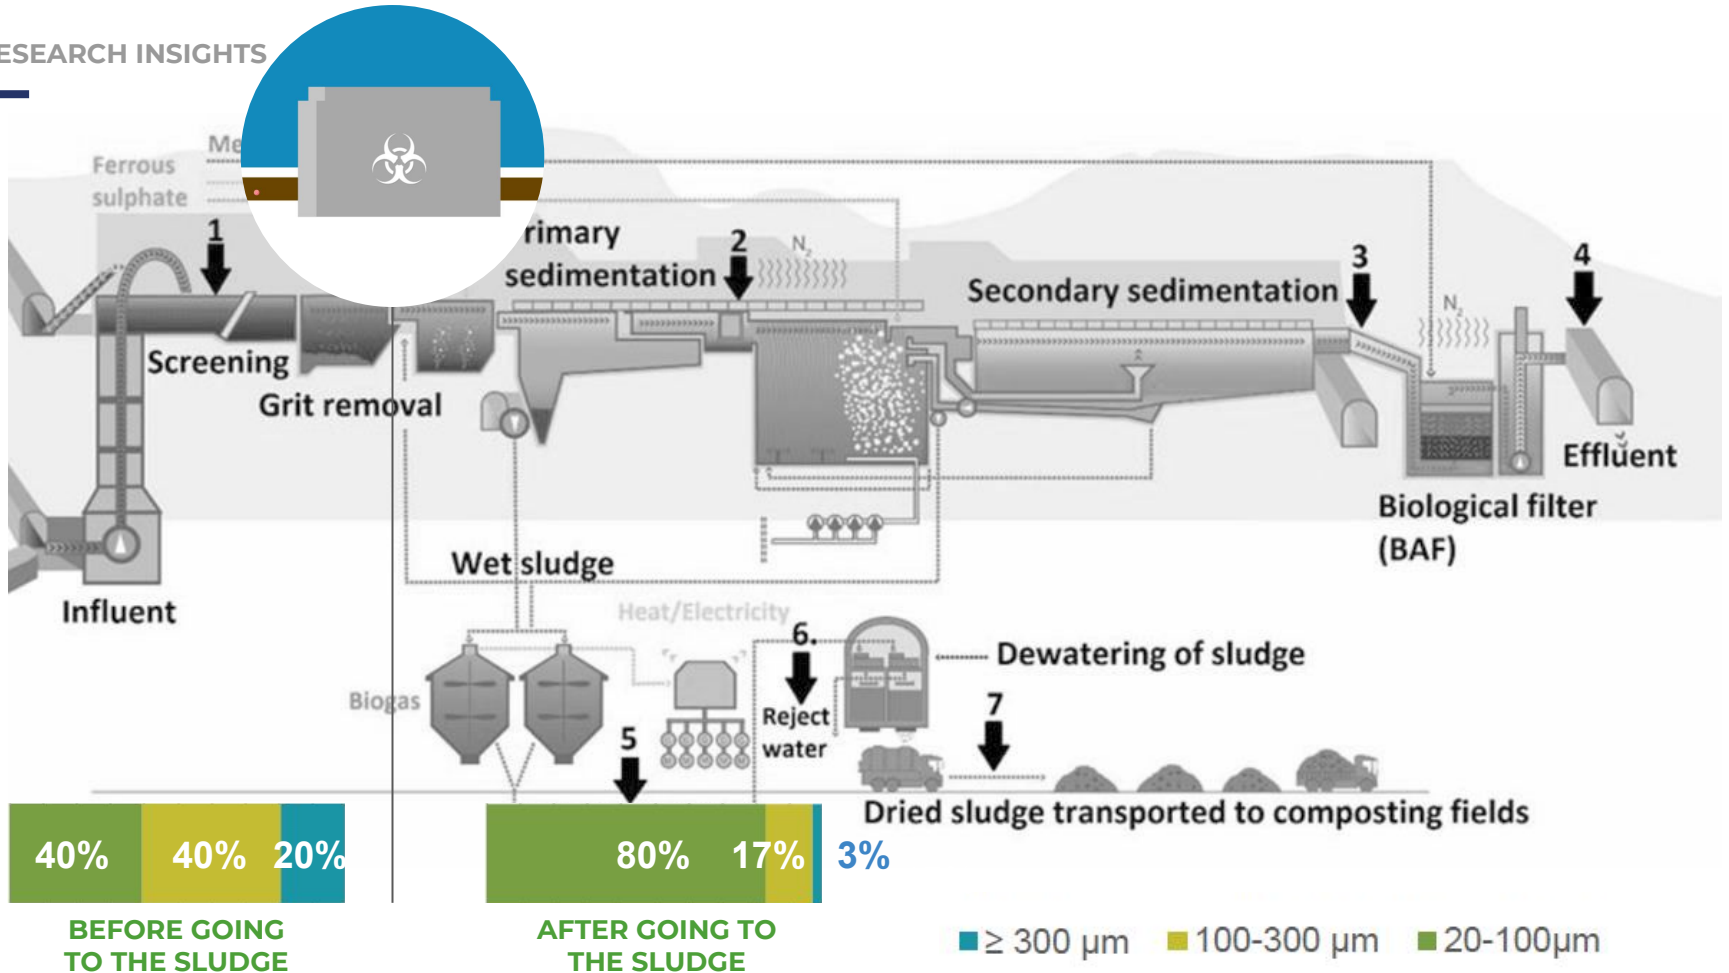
ESEARCH INSIGHTS

Me

Ferrous sulphate

1

rimary sedimentation

2

$N_2$

Secondary sedimentation

3

4

$N_2$

Screening

Grit removal

Effluent

Biological filter (BAF)

Wet sludge

Influent

Heat/Electricity

6.

Dewatering of sludge

Biogas

Reject water

7

5

Dried sludge transported to composting fields

40% 40% 20%

80% 17% 3%

BEFORE GOING TO THE SLUDGE

AFTER GOING TO THE SLUDGE

≥ 300 µm 100-300 µm 20-100µm